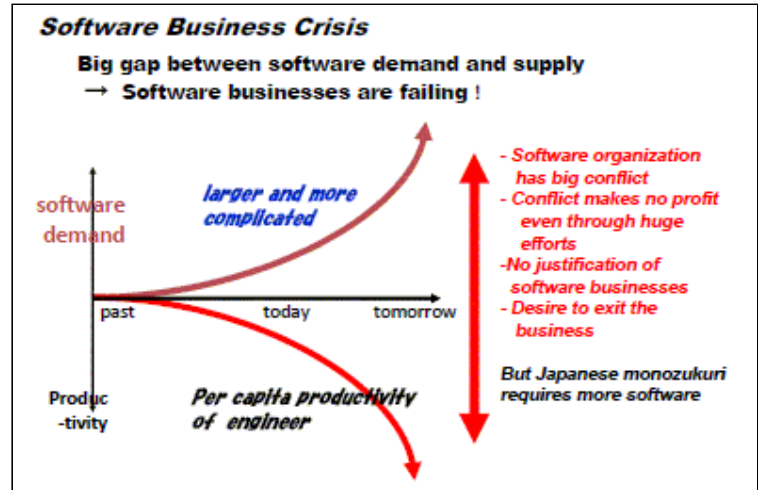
Software Business Crisis

Big gap between software demand and supply
→ Software businesses are failing !

software demand

larger and more complicated

past

today

tomorrow

Produc -tivity

Per capita productivity of engineer

- Software organization has big conflict
- Conflict makes no profit even through huge efforts
-No justification of software businesses
- Desire to exit the business

But Japanese monozukuri requires more software